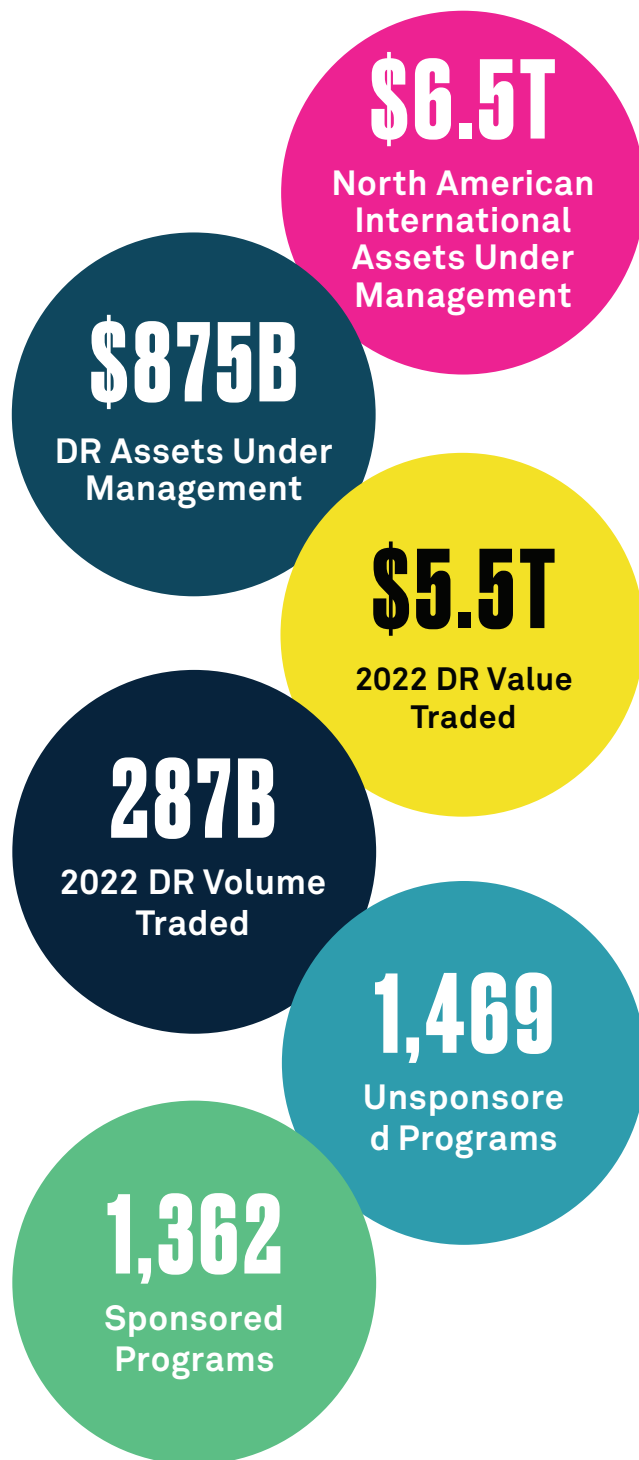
$6.5T
North American International Assets Under Management

$875B
DR Assets Under Management

$5.5T
2022 DR Value Traded

287B
2022 DR Volume Traded

1,469
Unsponsore d Programs

1,362
Sponsored Programs